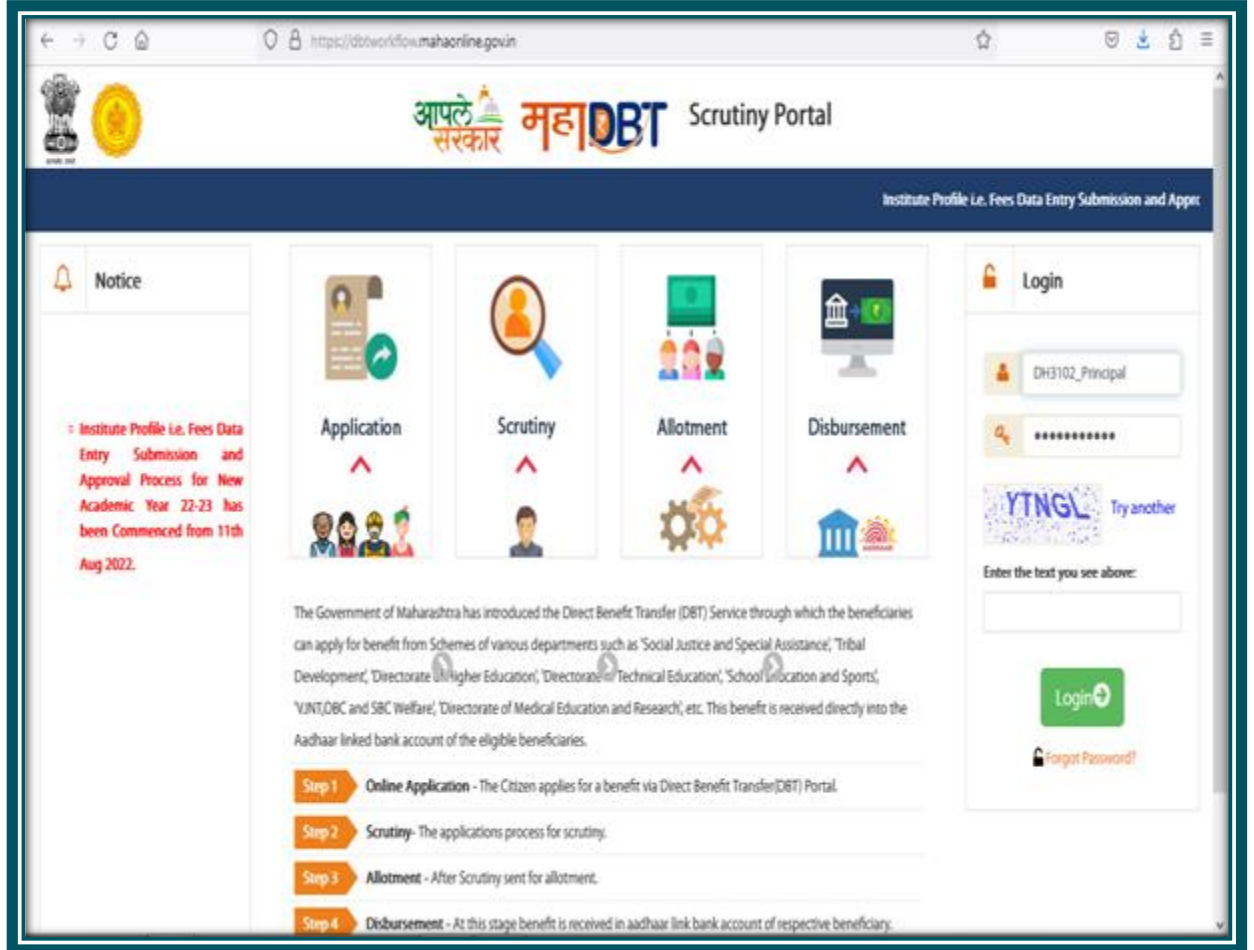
https://dbtworkflow.mahaonline.gov.in

आपले सरकार महाDBT Scrutiny Portal

Institute Profile i.e. Fees Data Entry Submission and Appr

Notice

Institute Profile i.e. Fees Data Entry Submission and Approval Process for New Academic Year 22-23 has been Commenced from 11th Aug 2022.

Application

Scrutiny

Allotment

Disbursement

The Government of Maharashtra has introduced the Direct Benefit Transfer (DBT) Service through which the beneficiaries can apply for benefit from Schemes of various departments such as 'Social Justice and Special Assistance', 'Tribal Development', 'Directorate of Higher Education', 'Directorate of Technical Education', 'School Education and Sports', 'VJNT,OBC and SBC Welfare', 'Directorate of Medical Education and Research', etc. This benefit is received directly into the Aadhaar linked bank account of the eligible beneficiaries.

Step 1 Online Application - The Citizen applies for a benefit via Direct Benefit Transfer(DBT) Portal.

Step 2 Scrutiny- The applications process for scrutiny.

Step 3 Allotment - After Scrutiny sent for allotment.

Step 4 Disbursement - At this stage benefit is received in aadhaar link bank account of respective beneficiary.

Login

DH3102_Principal

•••••••••••

YTNGL Try another

Enter the text you see above:

Login

Forgot Password?